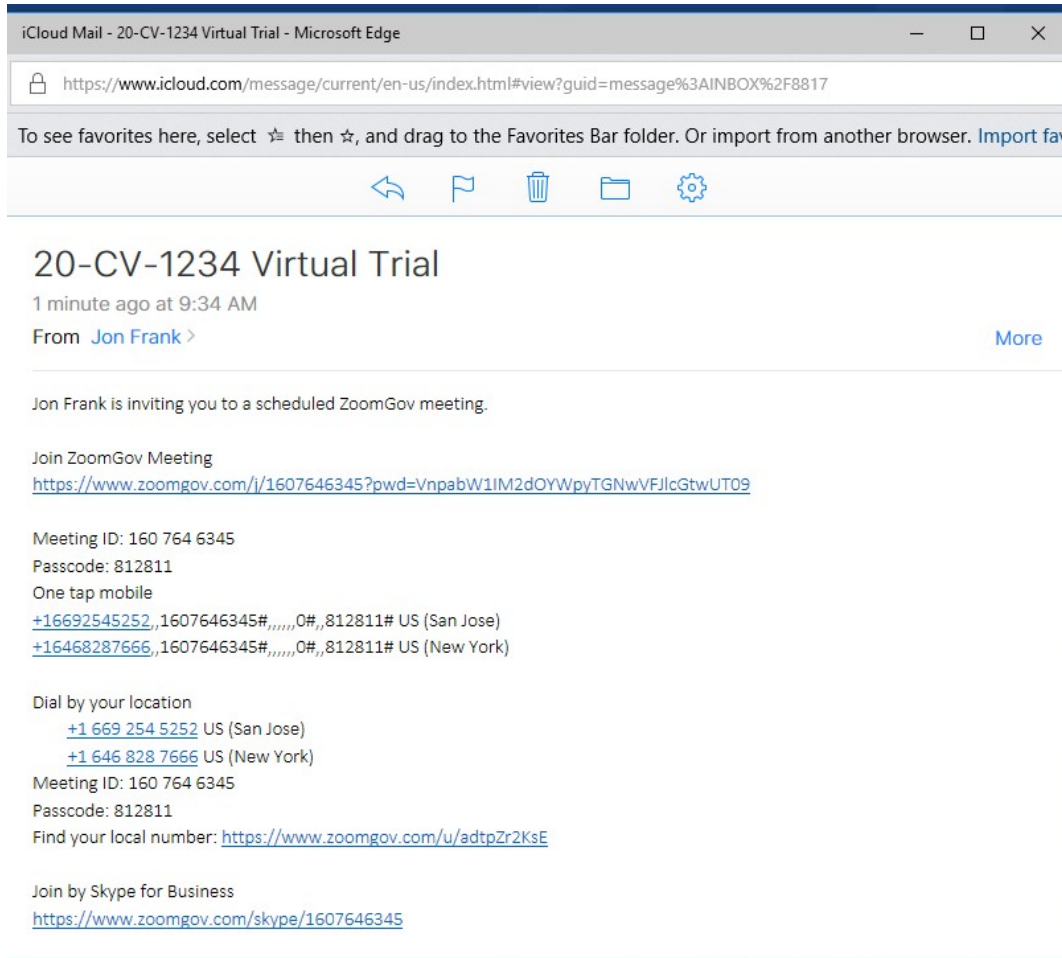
iCloud Mail - 20-CV-1234 Virtual Trial - Microsoft Edge

https://www.icloud.com/message/current/en-us/index.html#view?guid=message%3AINBOX%2F8817

To see favorites here, select ☆ then ☆, and drag to the Favorites Bar folder. Or import from another browser. Import fa

20-CV-1234 Virtual Trial

1 minute ago at 9:34 AM

From Jon Frank >

More

Jon Frank is inviting you to a scheduled ZoomGov meeting.

Join ZoomGov Meeting
https://www.zoomgov.com/j/1607646345?pwd=VnpabW1IM2dOYWpyTGNwVFJlcGtwUT09

Meeting ID: 160 764 6345
Passcode: 812811
One tap mobile
+16692545252,,1607646345#,,,,,,0#,,812811# US (San Jose)
+16468287666,,1607646345#,,,,,,0#,,812811# US (New York)

Dial by your location
+1 669 254 5252 US (San Jose)
+1 646 828 7666 US (New York)
Meeting ID: 160 764 6345
Passcode: 812811
Find your local number: https://www.zoomgov.com/u/adtpZr2KsE

Join by Skype for Business
https://www.zoomgov.com/skype/1607646345